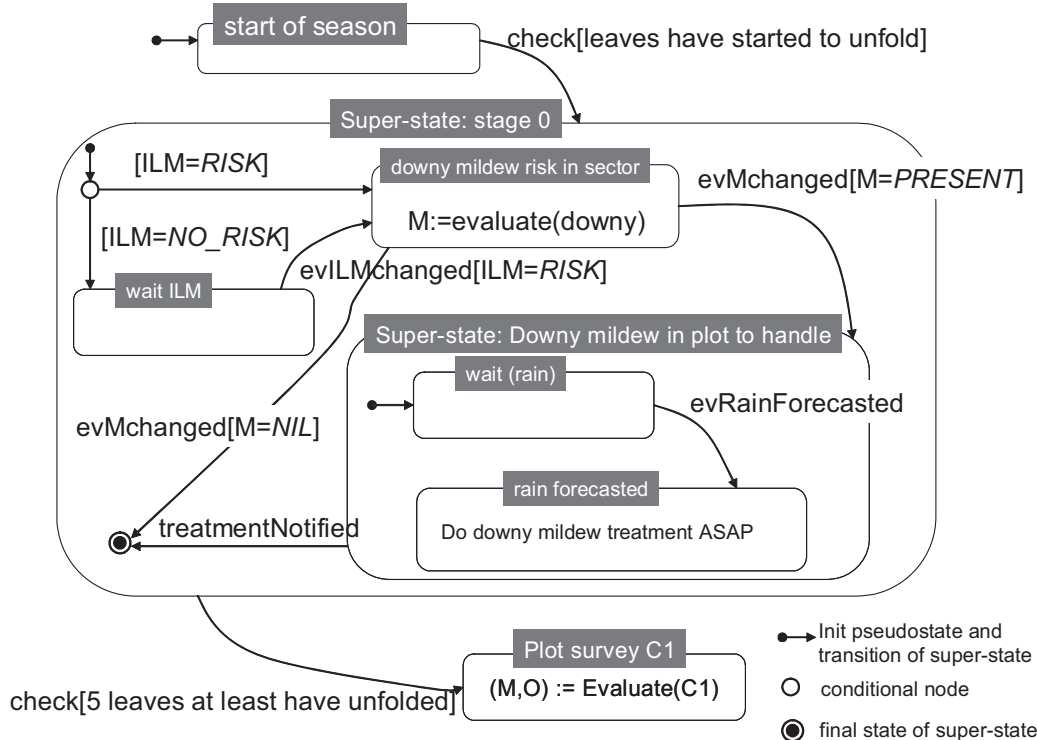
start of season

check[leaves have started to unfold]

Super-state: stage 0

[ILM=*RISK*]

downy mildew risk in sector

M:=evaluate(downy)

evMchanged[M=*PRESENT*]

[ILM=*NO_RISK*]

wait ILM

evILMchanged[ILM=*RISK*]

Super-state: Downy mildew in plot to handle

wait (rain)

evRainForecasted

evMchanged[M=*NIL*]

rain forecasted

Do downy mildew treatment ASAP

treatmentNotified

Plot survey C1

(M,O) := Evaluate(C1)

check[5 leaves at least have unfolded]

Init pseudostate and transition of super-state

conditional node

final state of super-state